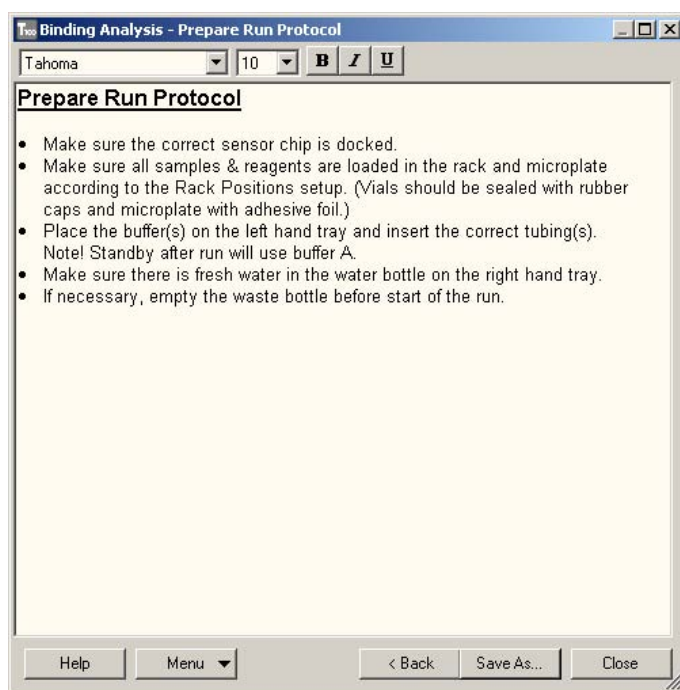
Binding Analysis - Prepare Run Protocol

Tahoma 10 B I U

Prepare Run Protocol

- Make sure the correct sensor chip is docked.
- Make sure all samples & reagents are loaded in the rack and microplate according to the Rack Positions setup. (Vials should be sealed with rubber caps and microplate with adhesive foil.)
- Place the buffer(s) on the left hand tray and insert the correct tubing(s). Note! Standby after run will use buffer A.
- Make sure there is fresh water in the water bottle on the right hand tray.
- If necessary, empty the waste bottle before start of the run.

Help Menu < Back Save As... Close